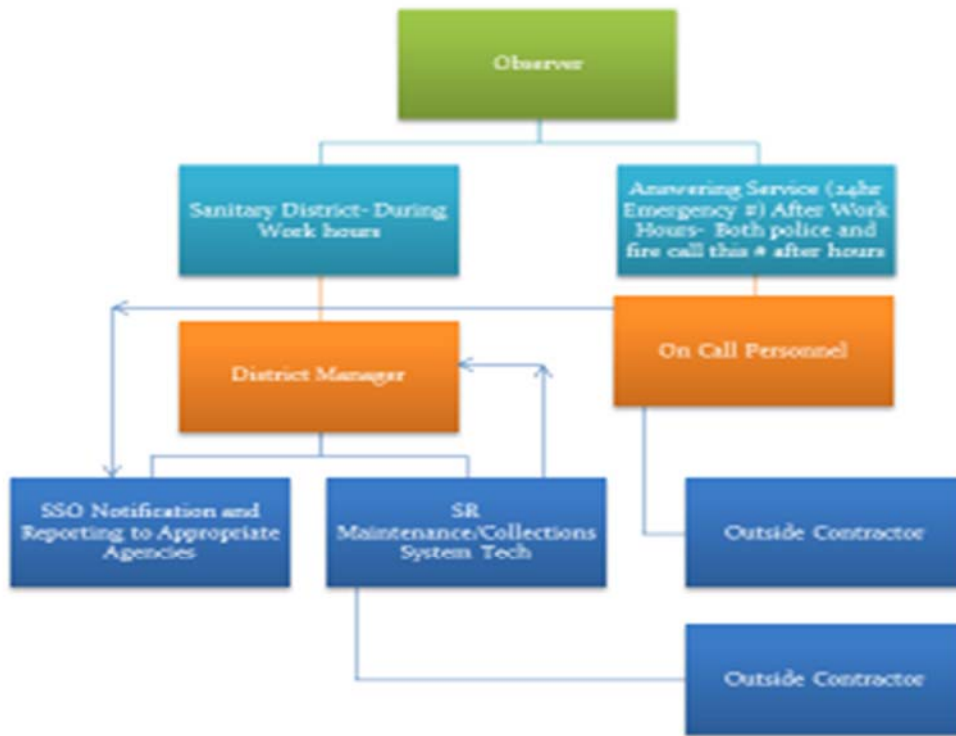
Observer

Sanitary District- During Work hours

Answering Service (24hr Emergency #) After Work Hours- Both police and fire call this # after hours

District Manager

On Call Personnel

SSO Notification and Reporting to Appropriate Agencies

SR Maintenance/Collections System Tech

Outside Contractor

Outside Contractor